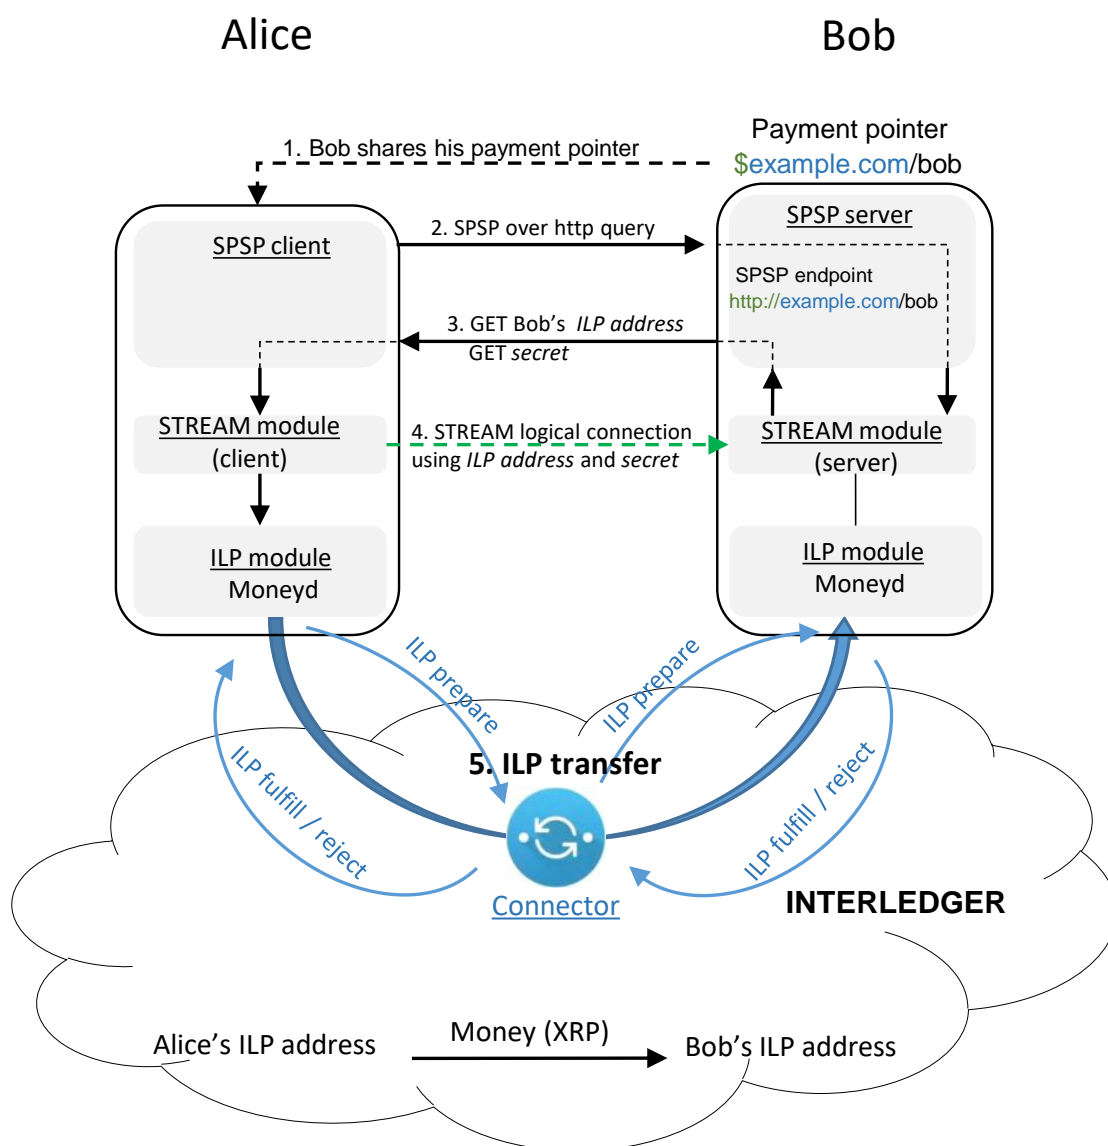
Alice

Bob

Payment pointer
$example.com/bob

1. Bob shares his payment pointer

SPSP client

2. SPSP over http query

SPSP server

SPSP endpoint
http://example.com/bob

3. GET Bob's *ILP address*
GET *secret*

STREAM module
(client)

4. STREAM logical connection using *ILP address* and *secret*

STREAM module
(server)

ILP module
Moneyd

ILP module
Moneyd

ILP prepare

ILP prepare

5. ILP transfer

ILP fulfill / reject

ILP fulfill / reject

Connector

INTERLEDGER

Alice's ILP address

Money (XRP)

Bob's ILP address